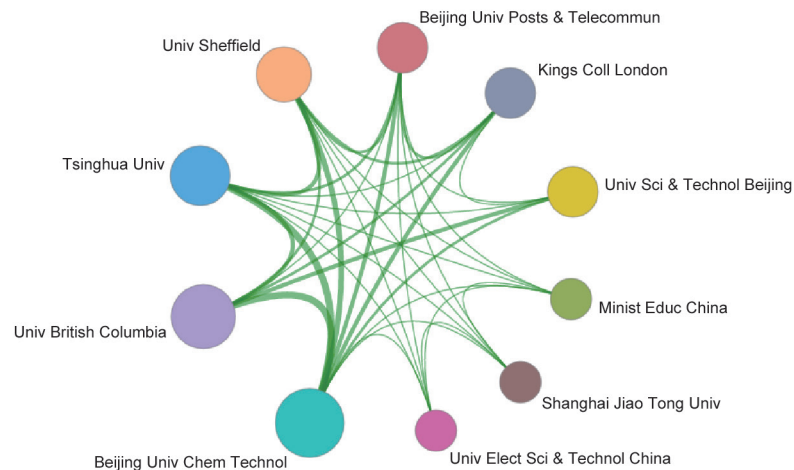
Beijing Univ Posts & Telecommun
Univ Sheffield
Kings Coll London
Tsinghua Univ
Univ Sci & Technol Beijing
Minist Educ China
Univ British Columbia
Shanghai Jiao Tong Univ
Beijing Univ Chem Technol
Univ Elect Sci & Technol China